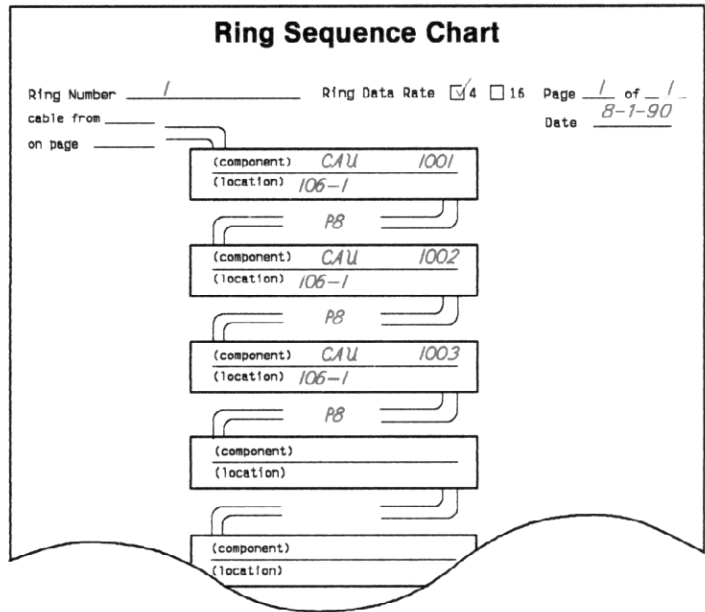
Ring Sequence Chart

Ring Number 1 Ring Data Rate ☑4 ☐16 Page 1 of 1

cable from ______ Date 8-1-90

on page ______

(component) CAU 1001
(location) 106-1

P8

(component) CAU 1002
(location) 106-1

P8

(component) CAU 1003
(location) 106-1

P8

(component)
(location)

(component)
(location)